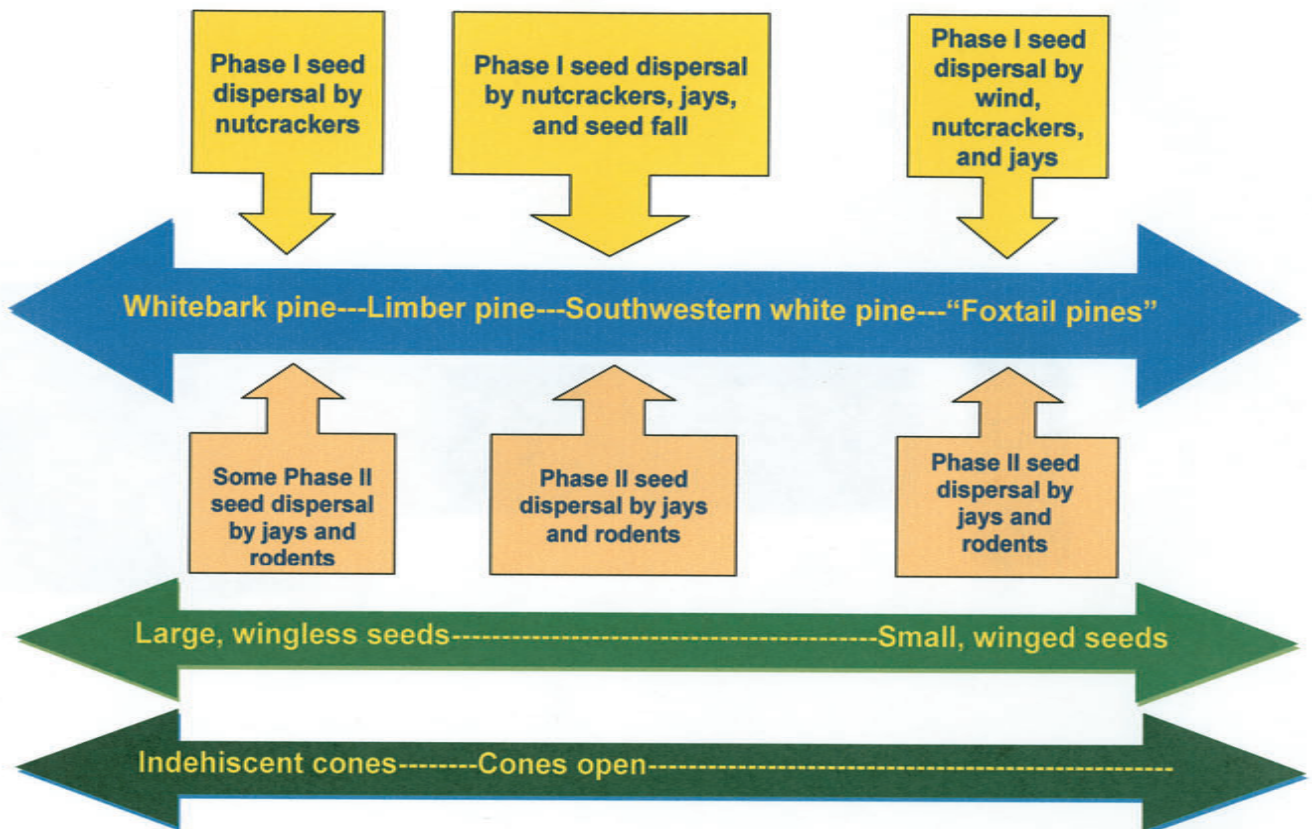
Phase I seed dispersal by nutcrackers

Phase I seed dispersal by nutcrackers, jays, and seed fall

Phase I seed dispersal by wind, nutcrackers, and jays

Whitebark pine---Limber pine---Southwestern white pine---"Foxtail pines"

Some Phase II seed dispersal by jays and rodents

Phase II seed dispersal by jays and rodents

Phase II seed dispersal by jays and rodents

Large, wingless seeds----------------------------------------Small, winged seeds

Indehiscent cones--------Cones open--------------------------------------------------